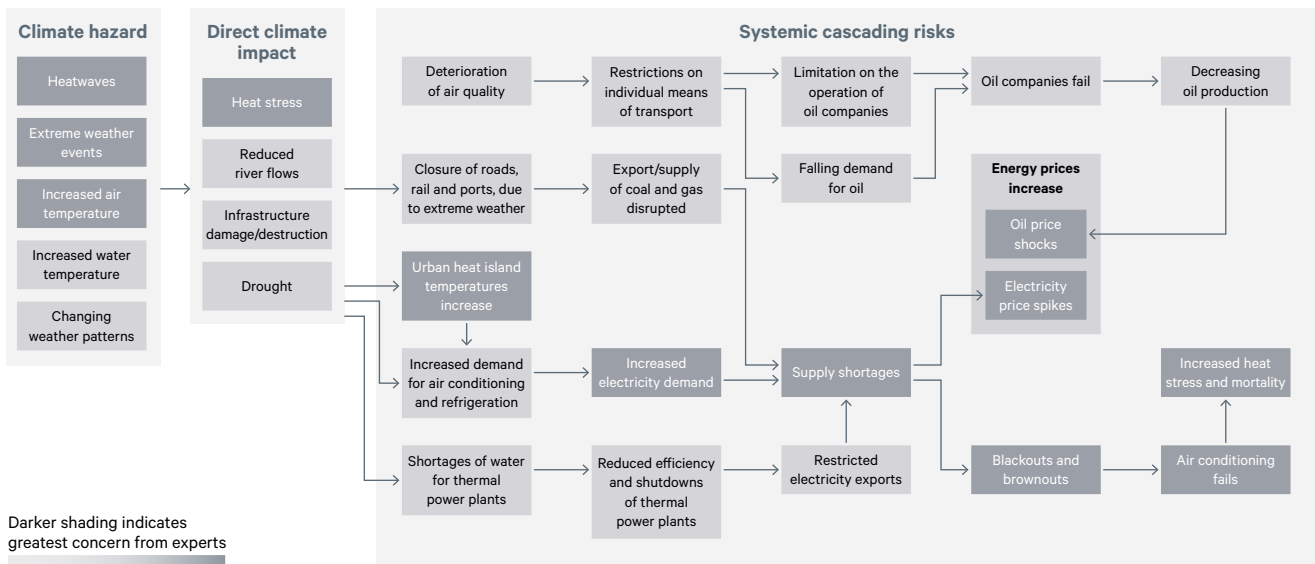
Climate hazard

Heatwaves

Extreme weather events

Increased air temperature

Increased water temperature

Changing weather patterns

Direct climate impact

Heat stress

Reduced river flows

Infrastructure damage/destruction

Drought

Systemic cascading risks

Deterioration of air quality

Restrictions on individual means of transport

Limitation on the operation of oil companies

Oil companies fail

Decreasing oil production

Closure of roads, rail and ports, due to extreme weather

Export/supply of coal and gas disrupted

Falling demand for oil

Energy prices increase

Oil price shocks

Electricity price spikes

Urban heat island temperatures increase

Increased demand for air conditioning and refrigeration

Increased electricity demand

Supply shortages

Increased heat stress and mortality

Shortages of water for thermal power plants

Reduced efficiency and shutdowns of thermal power plants

Restricted electricity exports

Blackouts and brownouts

Air conditioning fails

Darker shading indicates greatest concern from experts